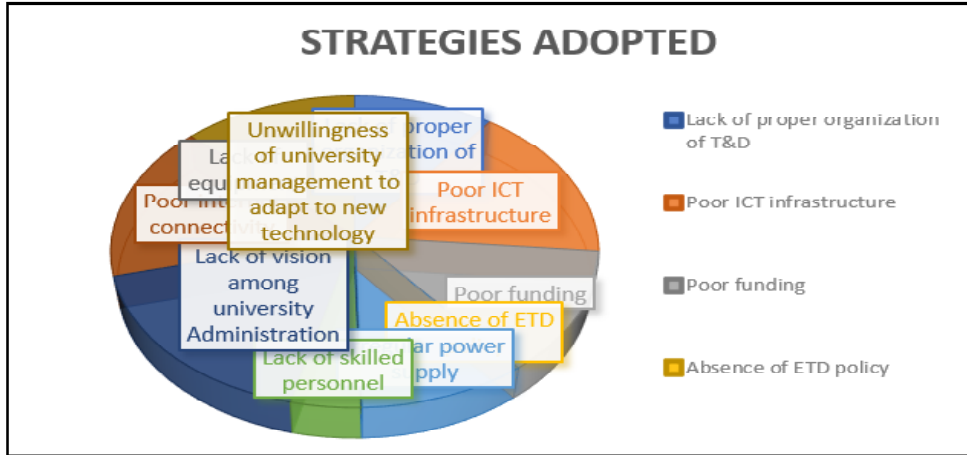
STRATEGIES ADOPTED

Unwillingness of university management to adapt to new technology

Lack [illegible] equ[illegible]

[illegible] proper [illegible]ation of

Poor ICT infrastructure

Poor Inter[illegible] connecti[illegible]

Lack of vision among university Administration

Poor funding

Absence of ETD

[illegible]ar power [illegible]pply

Lack of skilled personnel

Lack of proper organization of T&D

Poor ICT infrastructure

Poor funding

Absence of ETD policy